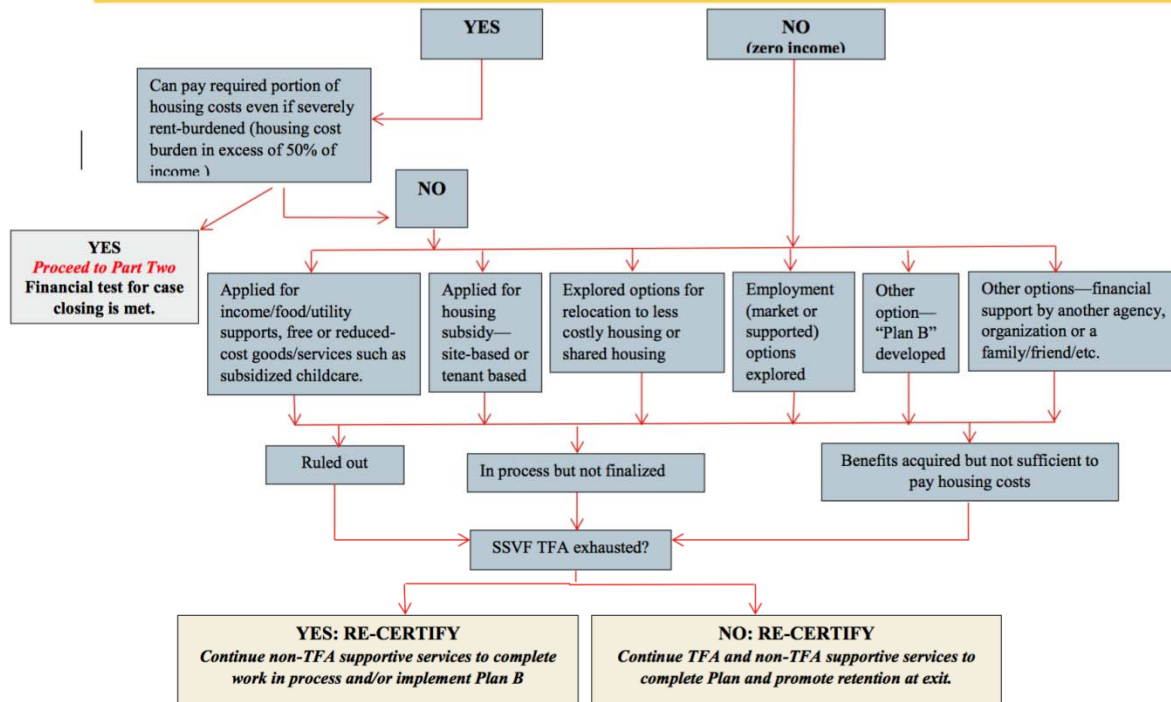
YES

NO
(zero income)

Can pay required portion of housing costs even if severely rent-burdened (housing cost burden in excess of 50% of income.)

NO

YES
Proceed to Part Two
Financial test for case closing is met.

Applied for income/food/utility supports, free or reduced-cost goods/services such as subsidized childcare.

Applied for housing subsidy—site-based or tenant based

Explored options for relocation to less costly housing or shared housing

Employment (market or supported) options explored

Other option—"Plan B" developed

Other options—financial support by another agency, organization or a family/friend/etc.

Ruled out

In process but not finalized

Benefits acquired but not sufficient to pay housing costs

SSVF TFA exhausted?

YES: RE-CERTIFY
Continue non-TFA supportive services to complete work in process and/or implement Plan B

NO: RE-CERTIFY
Continue TFA and non-TFA supportive services to complete Plan and promote retention at exit.